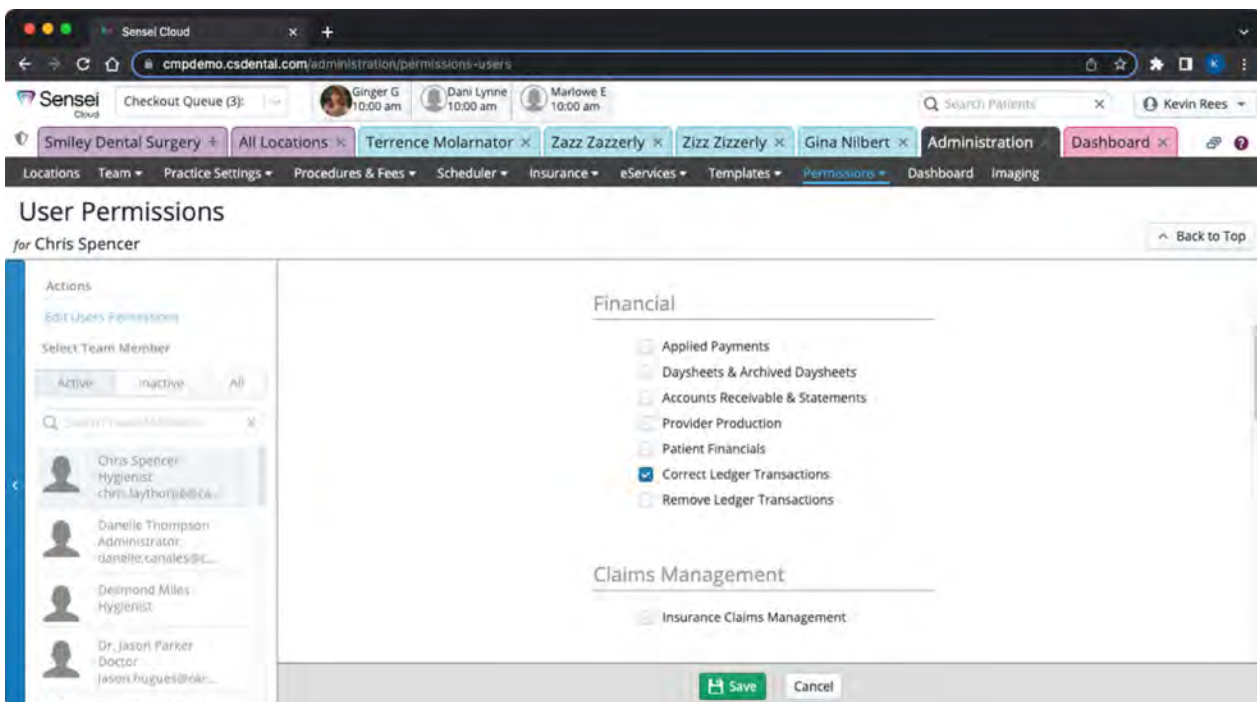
Sensei Cloud

cmpdemo.csdental.com/administration/permissions-users

Sensei Cloud

Checkout Queue (3):

Ginger G 10:00 am

Dani Lynne 10:00 am

Marlowe E 10:00 am

Search Patients

Kevin Rees

Smiley Dental Surgery

All Locations

Terrence Molarnator

Zazz Zazzerly

Zizz Zizzerly

Gina Nilbert

Administration

Dashboard

Locations Team Practice Settings Procedures & Fees Scheduler Insurance eServices Templates Permissions Dashboard Imaging

User Permissions

for Chris Spencer

Back to Top

Actions

Edit Users Permissions

Select Team Member

Active Inactive All

Search Team Members

Chris Spencer Hygienist chris.laythorp@ca...

Danelle Thompson Administrator danelle.canales@c...

Desmond Miles Hygienist

Dr. Jason Parker Doctor jason.hugues@oar...

Financial

Applied Payments

Daysheets & Archived Daysheets

Accounts Receivable & Statements

Provider Production

Patient Financials

Correct Ledger Transactions

Remove Ledger Transactions

Claims Management

Insurance Claims Management

Save

Cancel